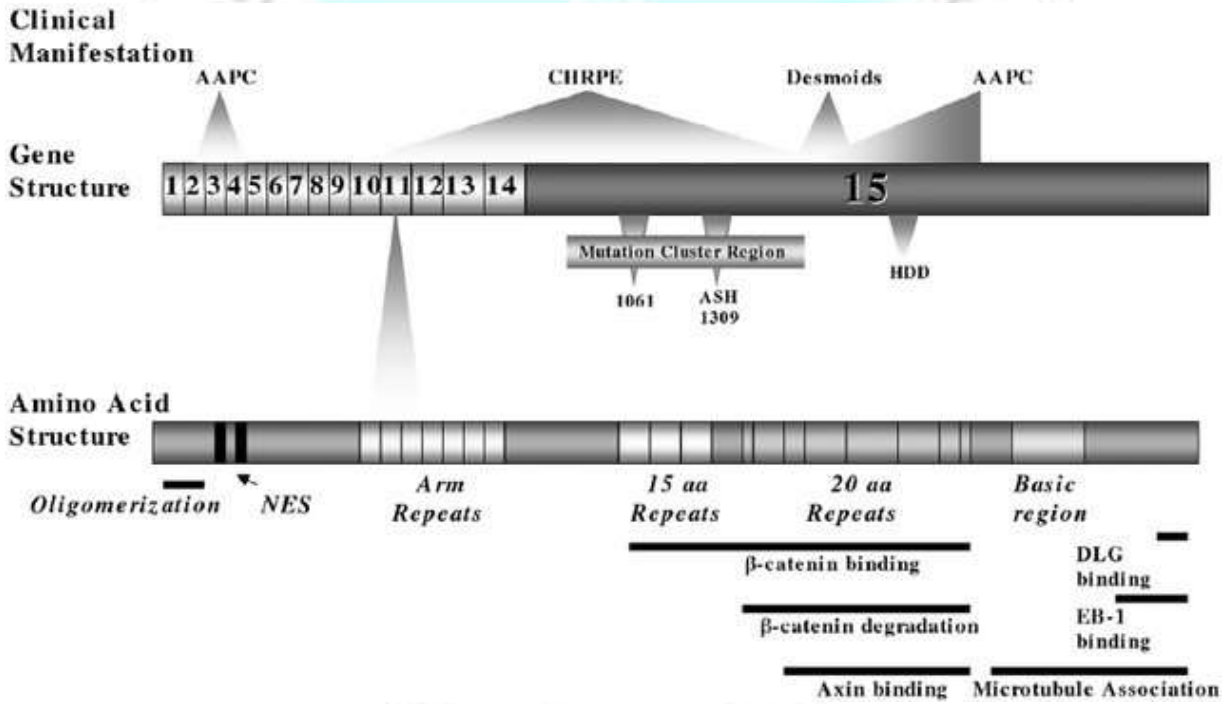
Clinical Manifestation

AAPC

CHRPE

Desmoids

AAPC

Gene Structure

1 2 3 4 5 6 7 8 9 10 11 12 13 14

15

Mutation Cluster Region

1061

ASH 1309

HDD

Amino Acid Structure

Oligomerization

NES

Arm Repeats

15 aa Repeats

20 aa Repeats

Basic region

β-catenin binding

DLG binding

β-catenin degradation

EB-1 binding

Axin binding

Microtubule Association